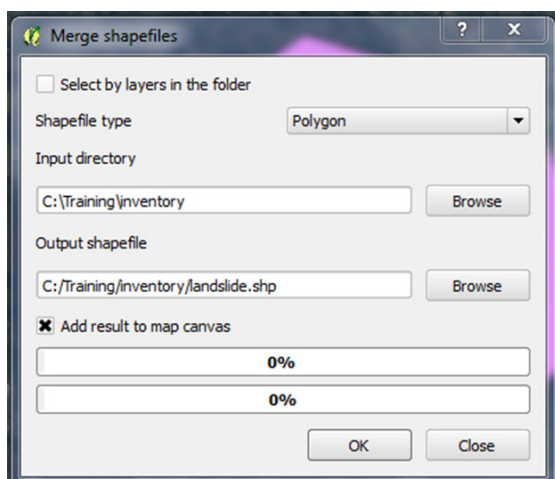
Merge shapefiles

?

X

Select by layers in the folder

Shapefile type

Polygon

Input directory

C:\Training\inventory

Browse

Output shapefile

C:/Training/inventory/landslide.shp

Browse

Add result to map canvas

0%

0%

OK

Close